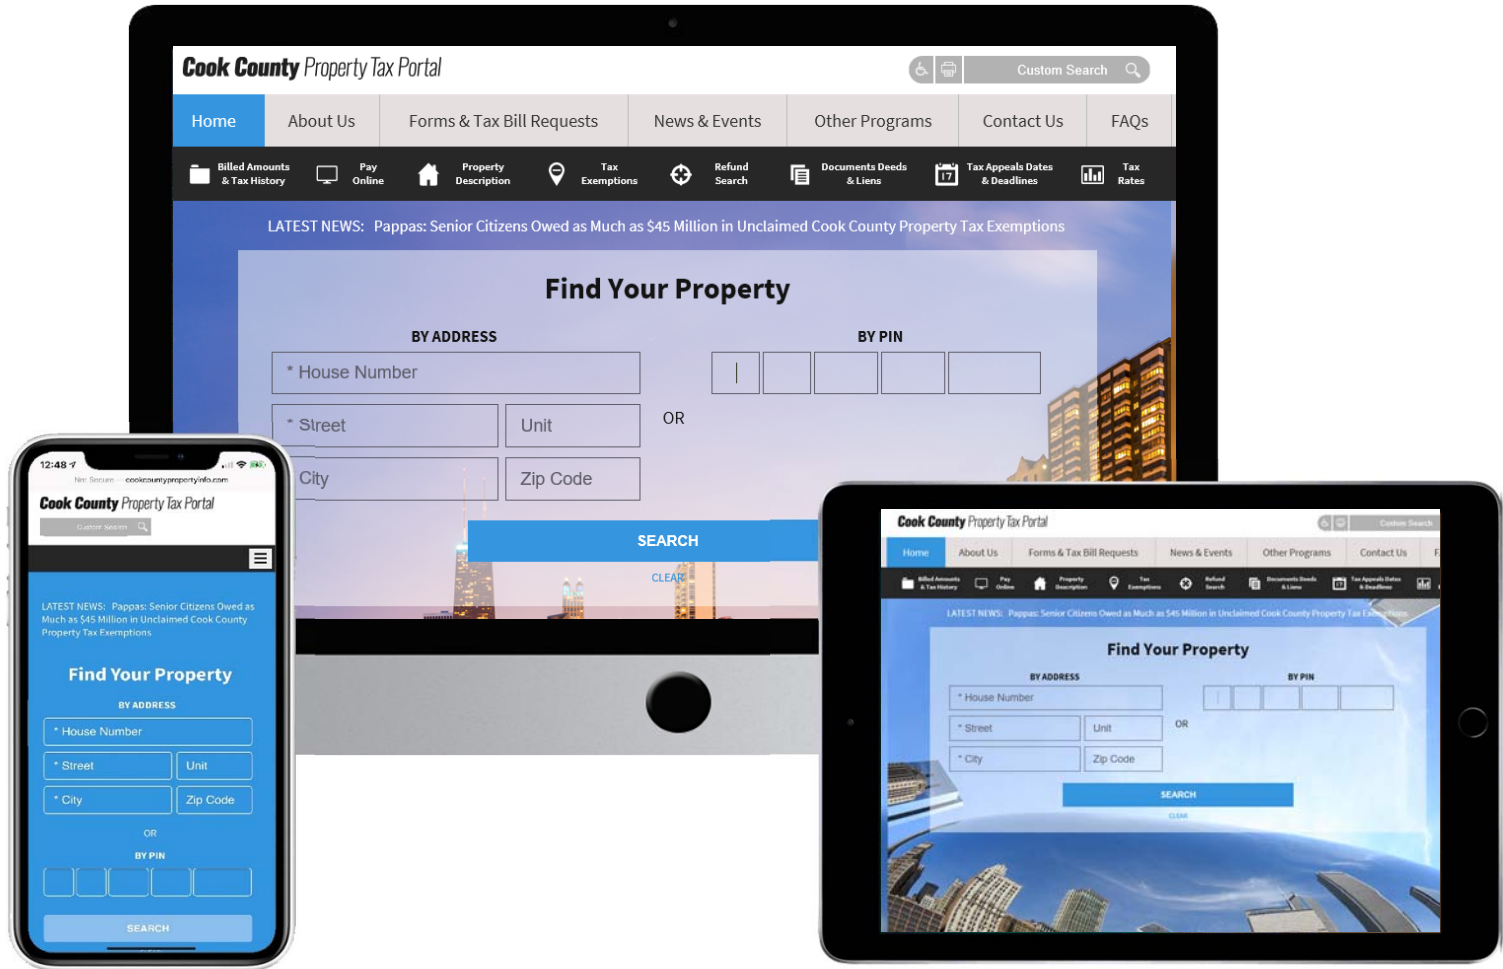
Cook County Property Tax Portal

Custom Search

Home | About Us | Forms & Tax Bill Requests | News & Events | Other Programs | Contact Us | FAQs

Billed Amounts & Tax History | Pay Online | Property Description | Tax Exemptions | Refund Search | Documents Deeds & Liens | Tax Appeals Dates & Deadlines | Tax Rates

LATEST NEWS: Pappas: Senior Citizens Owed as Much as $45 Million in Unclaimed Cook County Property Tax Exemptions

Find Your Property

BY ADDRESS

* House Number

* Street

Unit

City

Zip Code

OR

BY PIN

SEARCH

CLEAR

12:48

Not Secure — cookcountypropertyinfo.com

Cook County Property Tax Portal

Custom Search

LATEST NEWS: Pappas: Senior Citizens Owed as Much as $45 Million in Unclaimed Cook County Property Tax Exemptions

Find Your Property

BY ADDRESS

* House Number

* Street

Unit

* City

Zip Code

OR

BY PIN

SEARCH

Cook County Property Tax Portal

Custom Search

Home | About Us | Forms & Tax Bill Requests | News & Events | Other Programs | Contact Us | F

Billed Amounts & Tax History | Pay Online | Property Description | Tax Exemptions | Refund Search | Documents Deeds & Liens | Tax Appeals Dates & Deadlines

LATEST NEWS: Pappas: Senior Citizens Owed as Much as $45 Million in Unclaimed Cook County Property Tax Exemptions

Find Your Property

BY ADDRESS

* House Number

* Street

Unit

* City

Zip Code

OR

BY PIN

SEARCH

CLEAR